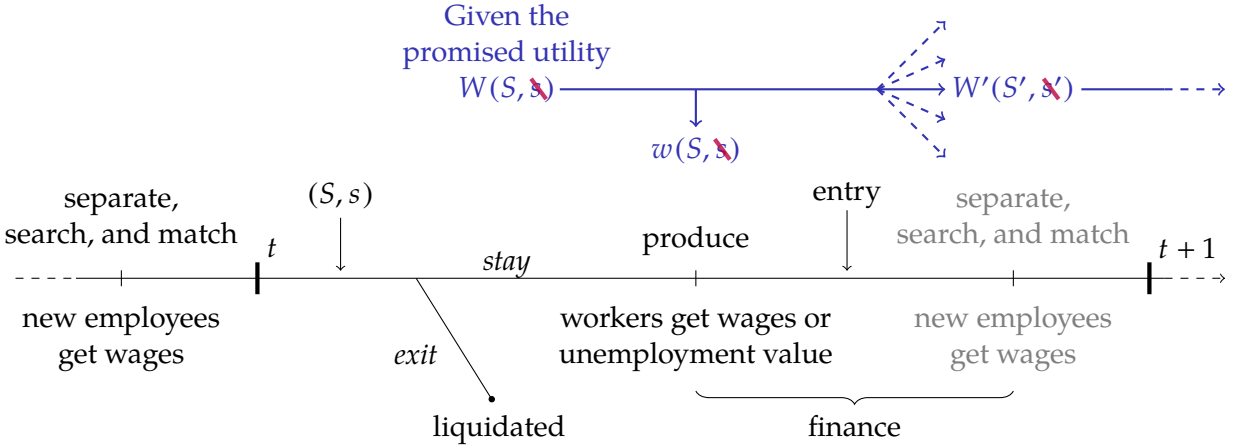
Given the promised utility

$W(S, s)$

$w(S, s)$

$W'(S', s')$

separate, search, and match

$t$

$(S, s)$

entry

separate, search, and match

produce

stay

$t+1$

new employees get wages

exit

workers get wages or unemployment value

new employees get wages

liquidated

finance